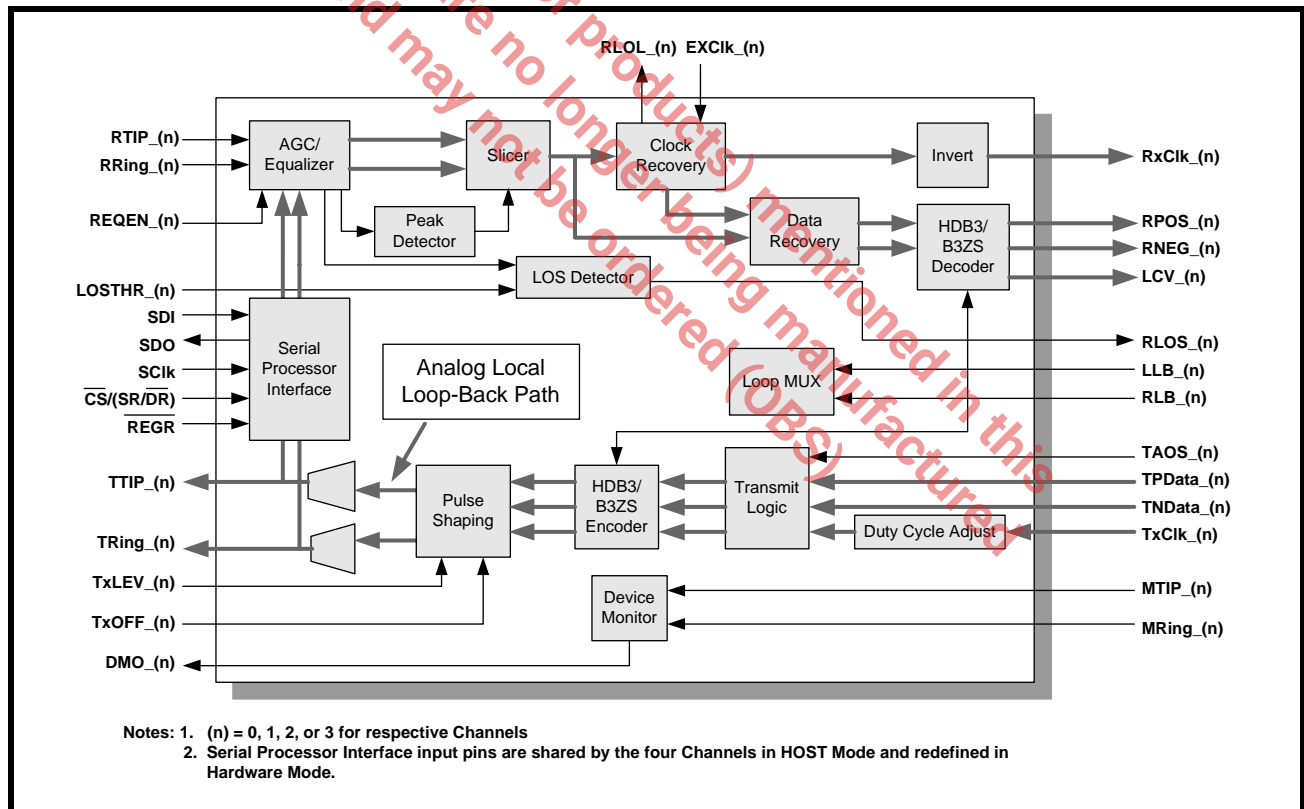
d may not be ordered (OBS) mentioned in this
one of products)
no longer being manufactured

RLOL_(n) EXClk_(n)

RTIP_(n)
RRing_(n)
REQEN_(n)
AGC/ Equalizer
Slicer
Clock Recovery
Invert
RxClk_(n)
Peak Detector
Data Recovery
HDB3/ B3ZS Decoder
RPOS_(n)
RNEG_(n)
LCV_(n)
LOSTHR_(n)
LOS Detector
SDI
SDO
SClk
$\overline{CS}$/(SR/$\overline{DR}$)
$\overline{REGR}$
Serial Processor Interface
Analog Local Loop-Back Path
RLOS_(n)
Loop MUX
LLB_(n)
RLB_(n)
TAOS_(n)
TTIP_(n)
Pulse Shaping
HDB3/ B3ZS Encoder
Transmit Logic
TPData_(n)
TNData_(n)
TRing_(n)
Duty Cycle Adjust
TxClk_(n)
TxLEV_(n)
Device Monitor
MTIP_(n)
TxOFF_(n)
MRing_(n)
DMO_(n)

Notes: 1. (n) = 0, 1, 2, or 3 for respective Channels
2. Serial Processor Interface input pins are shared by the four Channels in HOST Mode and redefined in Hardware Mode.